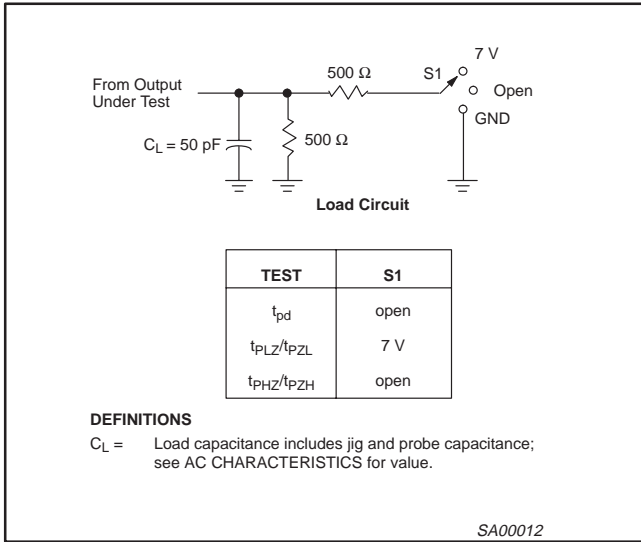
7 V

From Output Under Test

500 Ω

S1

Open

GND

$C_L$ = 50 pF

500 Ω

Load Circuit

| TEST | S1 |
|---|---|
| $t_{pd}$ | open |
| $t_{PLZ}/t_{PZL}$ | 7 V |
| $t_{PHZ}/t_{PZH}$ | open |

DEFINITIONS

$C_L$ = Load capacitance includes jig and probe capacitance; see AC CHARACTERISTICS for value.

SA00012